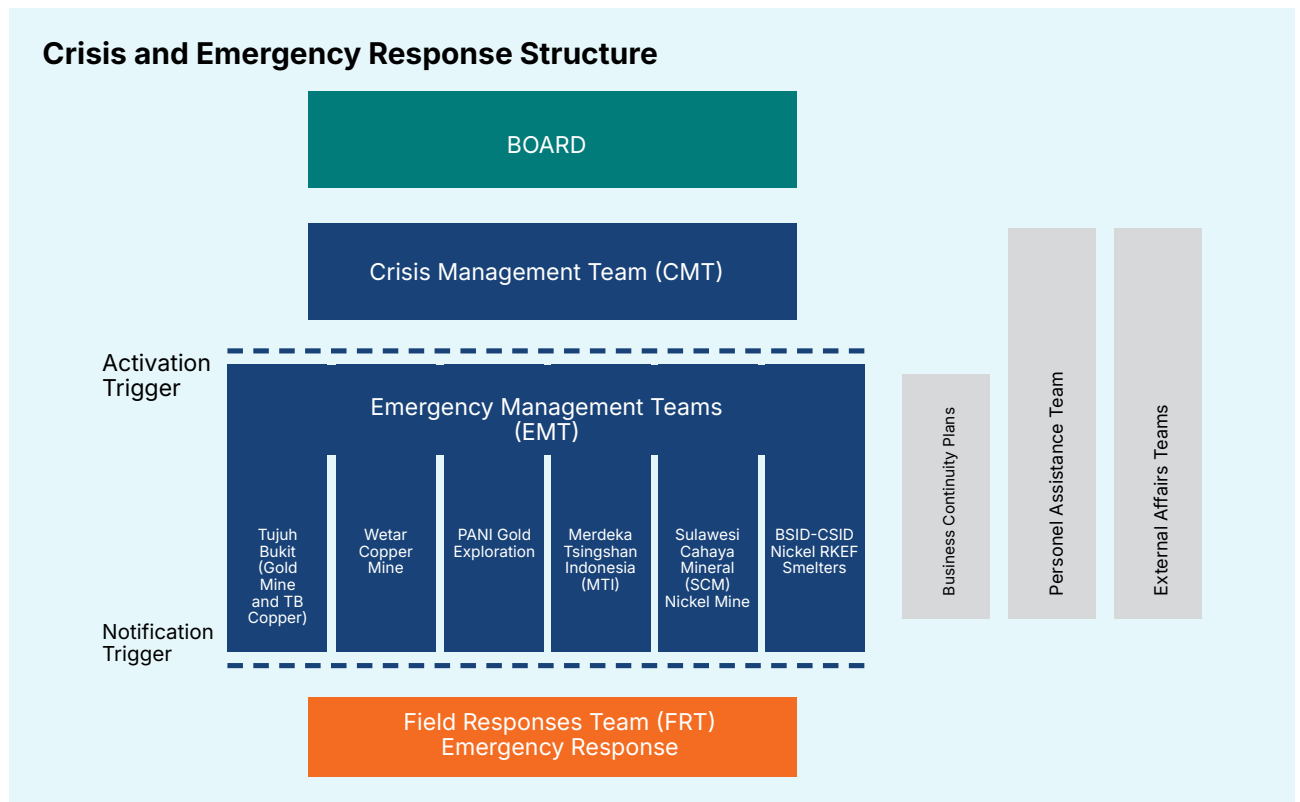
Crisis and Emergency Response Structure

BOARD

Crisis Management Team (CMT)

Activation Trigger

Emergency Management Teams (EMT)

Tujuh Bukit (Gold Mine and TB Copper)

Wetar Copper Mine

PANI Gold Exploration

Merdeka Tsingshan Indonesia (MTI)

Sulawesi Cahaya Mineral (SCM) Nickel Mine

BSID-CSID Nickel RKEF Smelters

Notification Trigger

Field Responses Team (FRT) Emergency Response

Business Continuity Plans

Personel Assistance Team

External Affairs Teams